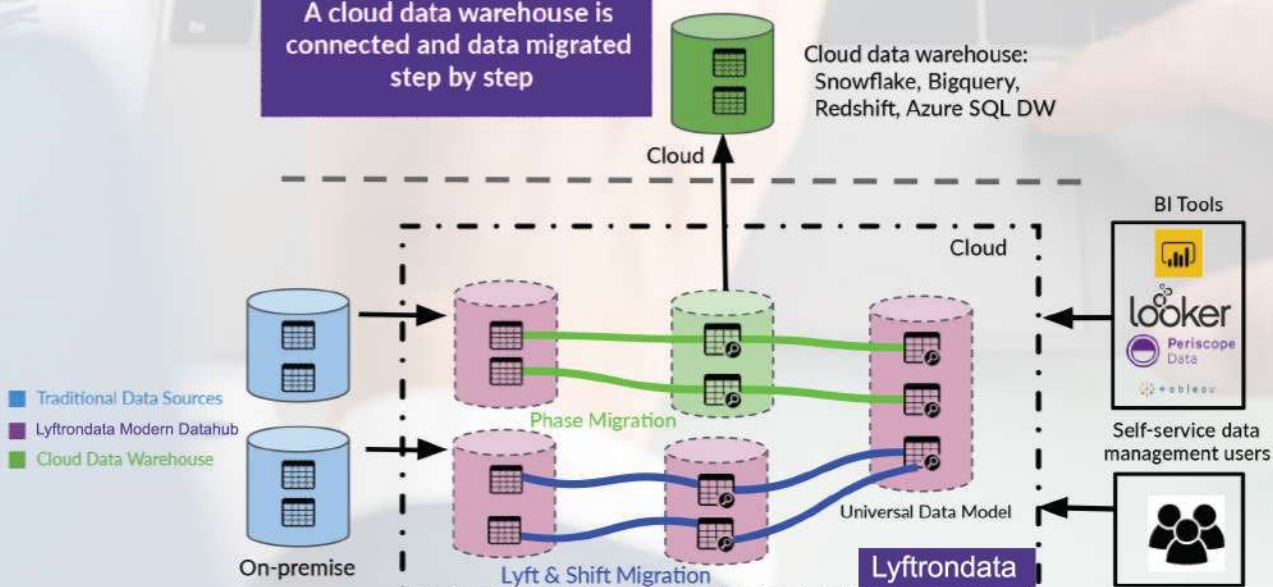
A cloud data warehouse is connected and data migrated step by step

Cloud data warehouse: Snowflake, Bigquery, Redshift, Azure SQL DW

Cloud

Cloud

BI Tools

looker

Periscope Data

+ableau

Traditional Data Sources

Lyftrondata Modern Datahub

Cloud Data Warehouse

Phase Migration

Self-service data management users

Universal Data Model

On-premise

Lyft & Shift Migration

Lyftrondata